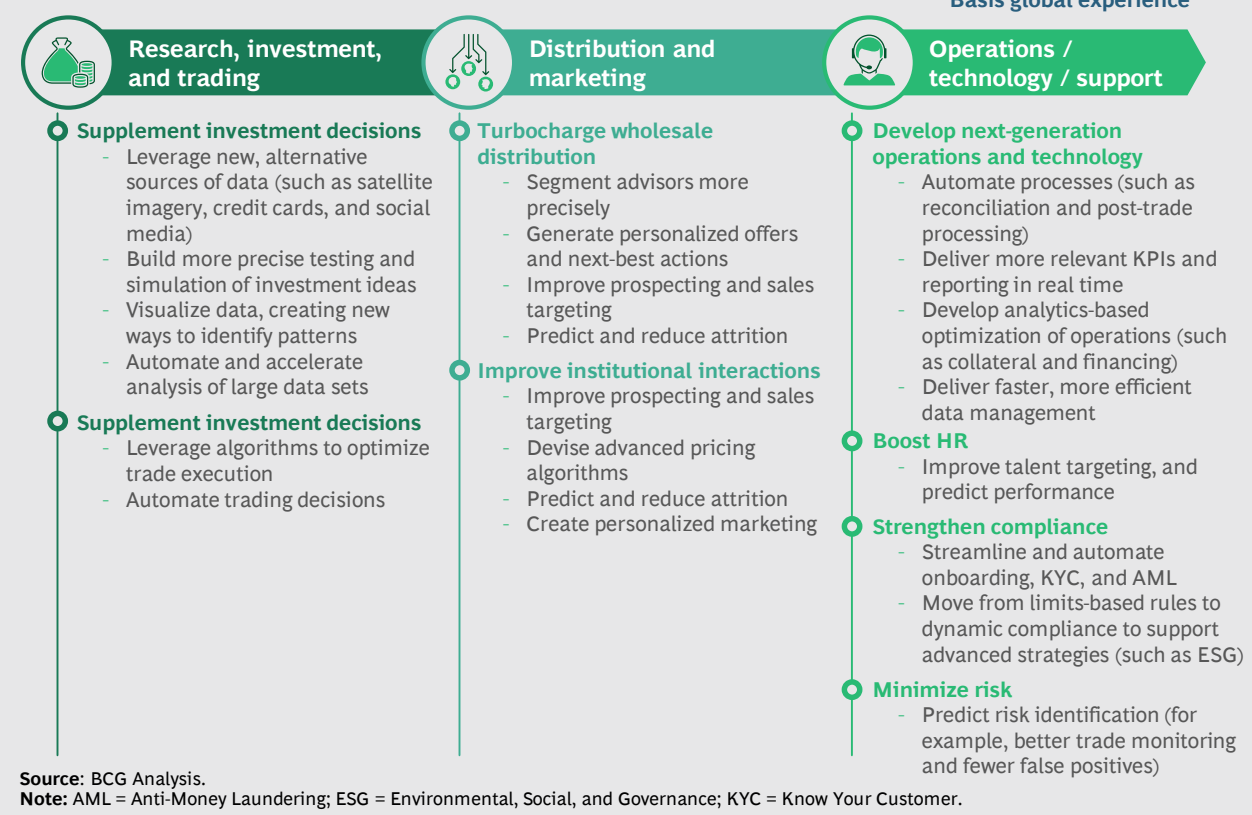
Basis global experience

Research, investment, and trading

Supplement investment decisions
- Leverage new, alternative sources of data (such as satellite imagery, credit cards, and social media)
- Build more precise testing and simulation of investment ideas
- Visualize data, creating new ways to identify patterns
- Automate and accelerate analysis of large data sets

Supplement investment decisions
- Leverage algorithms to optimize trade execution
- Automate trading decisions

Distribution and marketing

Turbocharge wholesale distribution
- Segment advisors more precisely
- Generate personalized offers and next-best actions
- Improve prospecting and sales targeting
- Predict and reduce attrition

Improve institutional interactions
- Improve prospecting and sales targeting
- Devise advanced pricing algorithms
- Predict and reduce attrition
- Create personalized marketing

Operations / technology / support

Develop next-generation operations and technology
- Automate processes (such as reconciliation and post-trade processing)
- Deliver more relevant KPIs and reporting in real time
- Develop analytics-based optimization of operations (such as collateral and financing)
- Deliver faster, more efficient data management

Boost HR
- Improve talent targeting, and predict performance

Strengthen compliance
- Streamline and automate onboarding, KYC, and AML
- Move from limits-based rules to dynamic compliance to support advanced strategies (such as ESG)

Minimize risk
- Predict risk identification (for example, better trade monitoring and fewer false positives)

Source: BCG Analysis.
Note: AML = Anti-Money Laundering; ESG = Environmental, Social, and Governance; KYC = Know Your Customer.